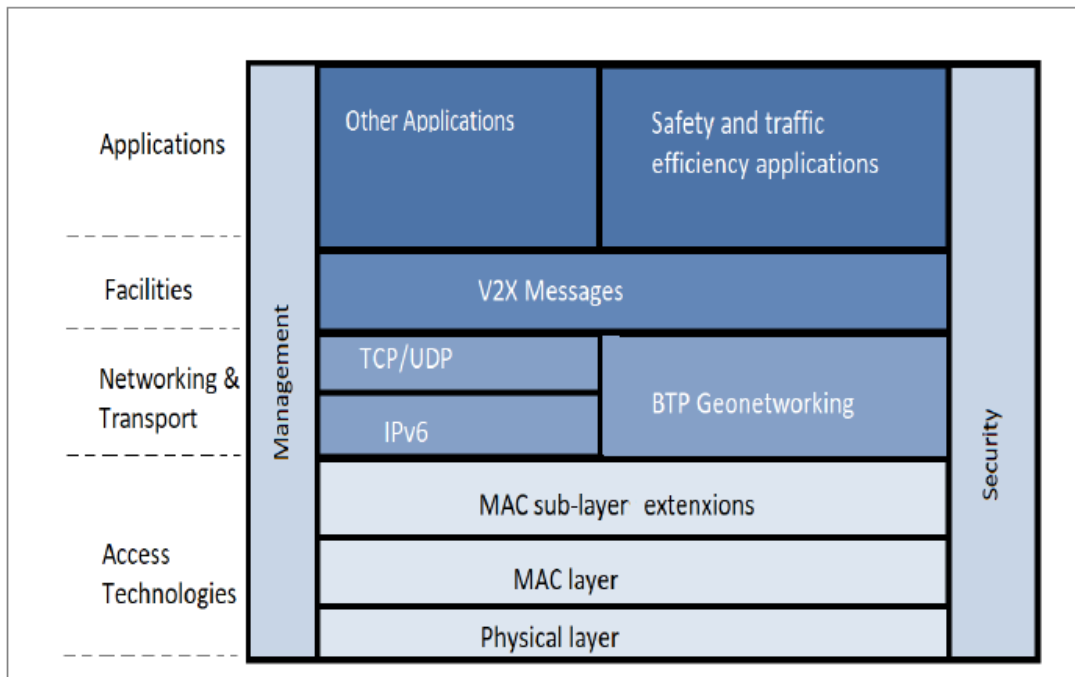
Applications

Facilities

Networking & Transport

Access Technologies

Management

Other Applications

Safety and traffic efficiency applications

V2X Messages

TCP/UDP

IPv6

BTP Geonetworking

MAC sub-layer extenxions

MAC layer

Physical layer

Security